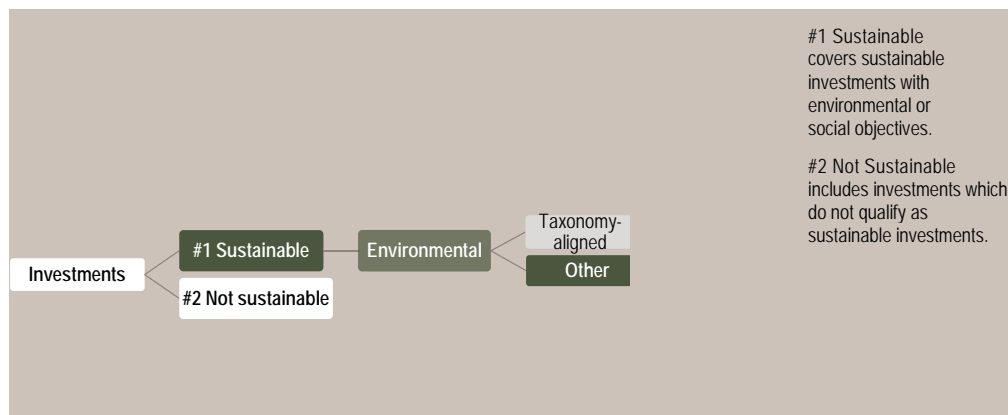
Investments

#1 Sustainable

#2 Not sustainable

Environmental

Taxonomy-aligned

Other

#1 Sustainable covers sustainable investments with environmental or social objectives.

#2 Not Sustainable includes investments which do not qualify as sustainable investments.